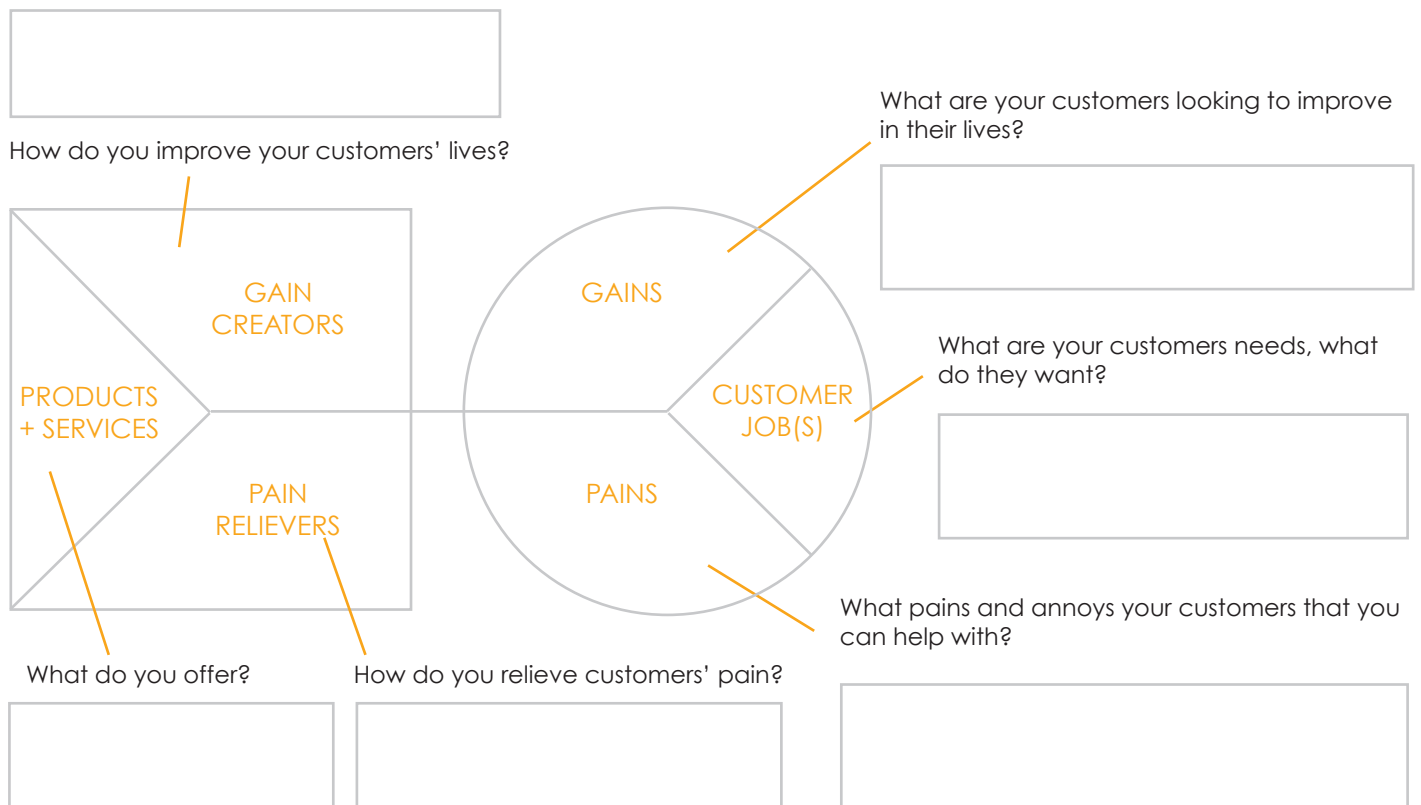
What are your customers looking to improve in their lives?

How do you improve your customers' lives?

GAIN CREATORS

GAINS

What are your customers needs, what do they want?

PRODUCTS + SERVICES

CUSTOMER JOB(S)

PAIN RELIEVERS

PAINS

What pains and annoys your customers that you can help with?

What do you offer?

How do you relieve customers' pain?